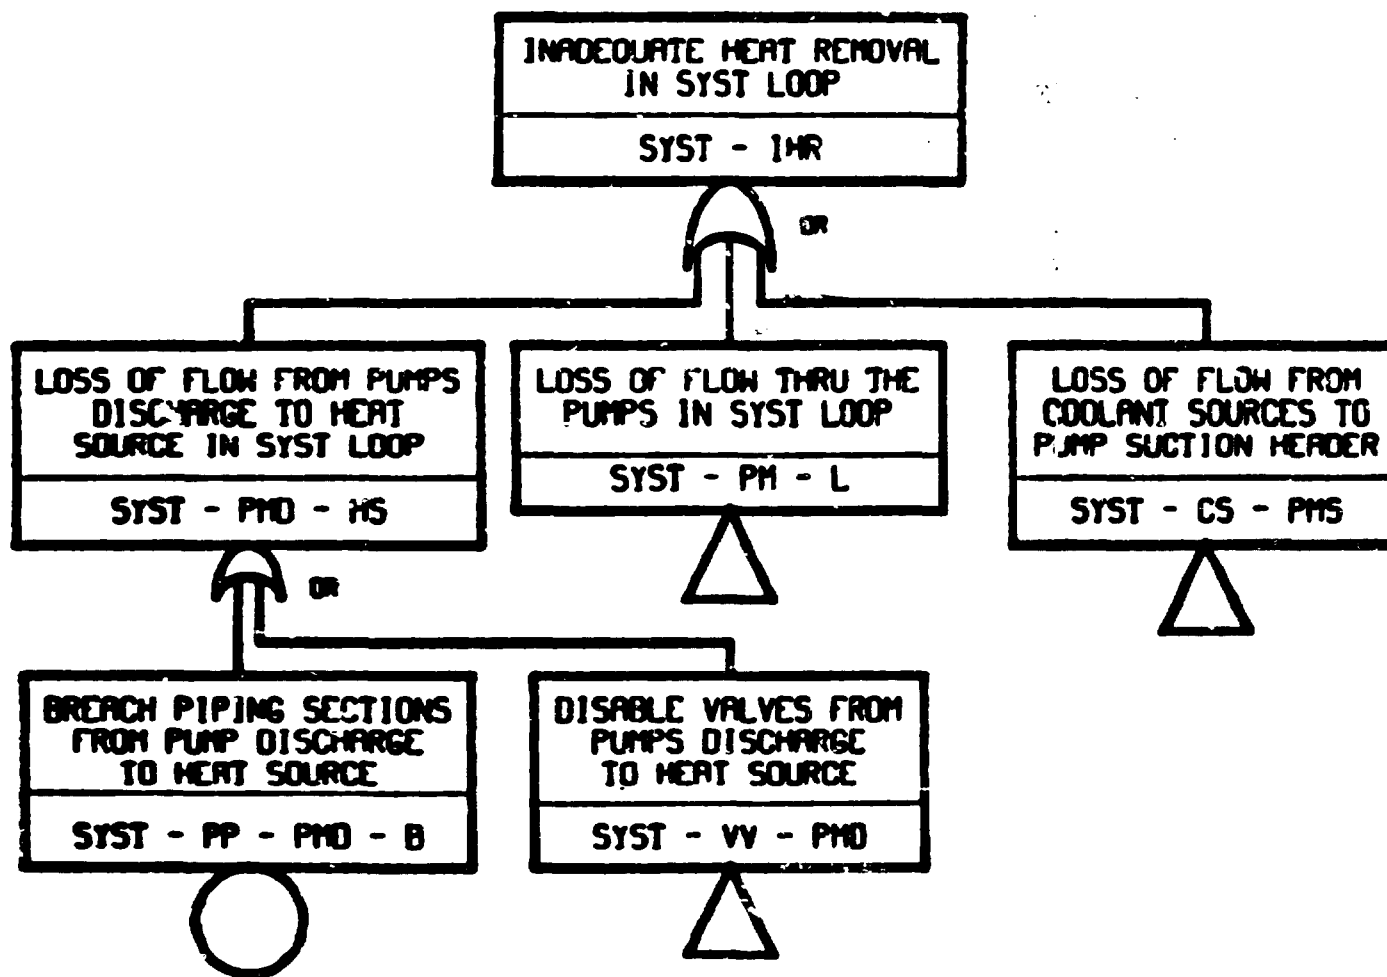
INADEQUATE HEAT REMOVAL IN SYST LOOP

SYST - IHR

OR

LOSS OF FLOW FROM PUMPS DISCHARGE TO HEAT SOURCE IN SYST LOOP

SYST - PMD - HS

LOSS OF FLOW THRU THE PUMPS IN SYST LOOP

SYST - PM - L

LOSS OF FLOW FROM COOLANT SOURCES TO PUMP SUCTION HEADER

SYST - CS - PMS

OR

BREACH PIPING SECTIONS FROM PUMP DISCHARGE TO HEAT SOURCE

SYST - PP - PMD - B

DISABLE VALVES FROM PUMPS DISCHARGE TO HEAT SOURCE

SYST - VV - PMD